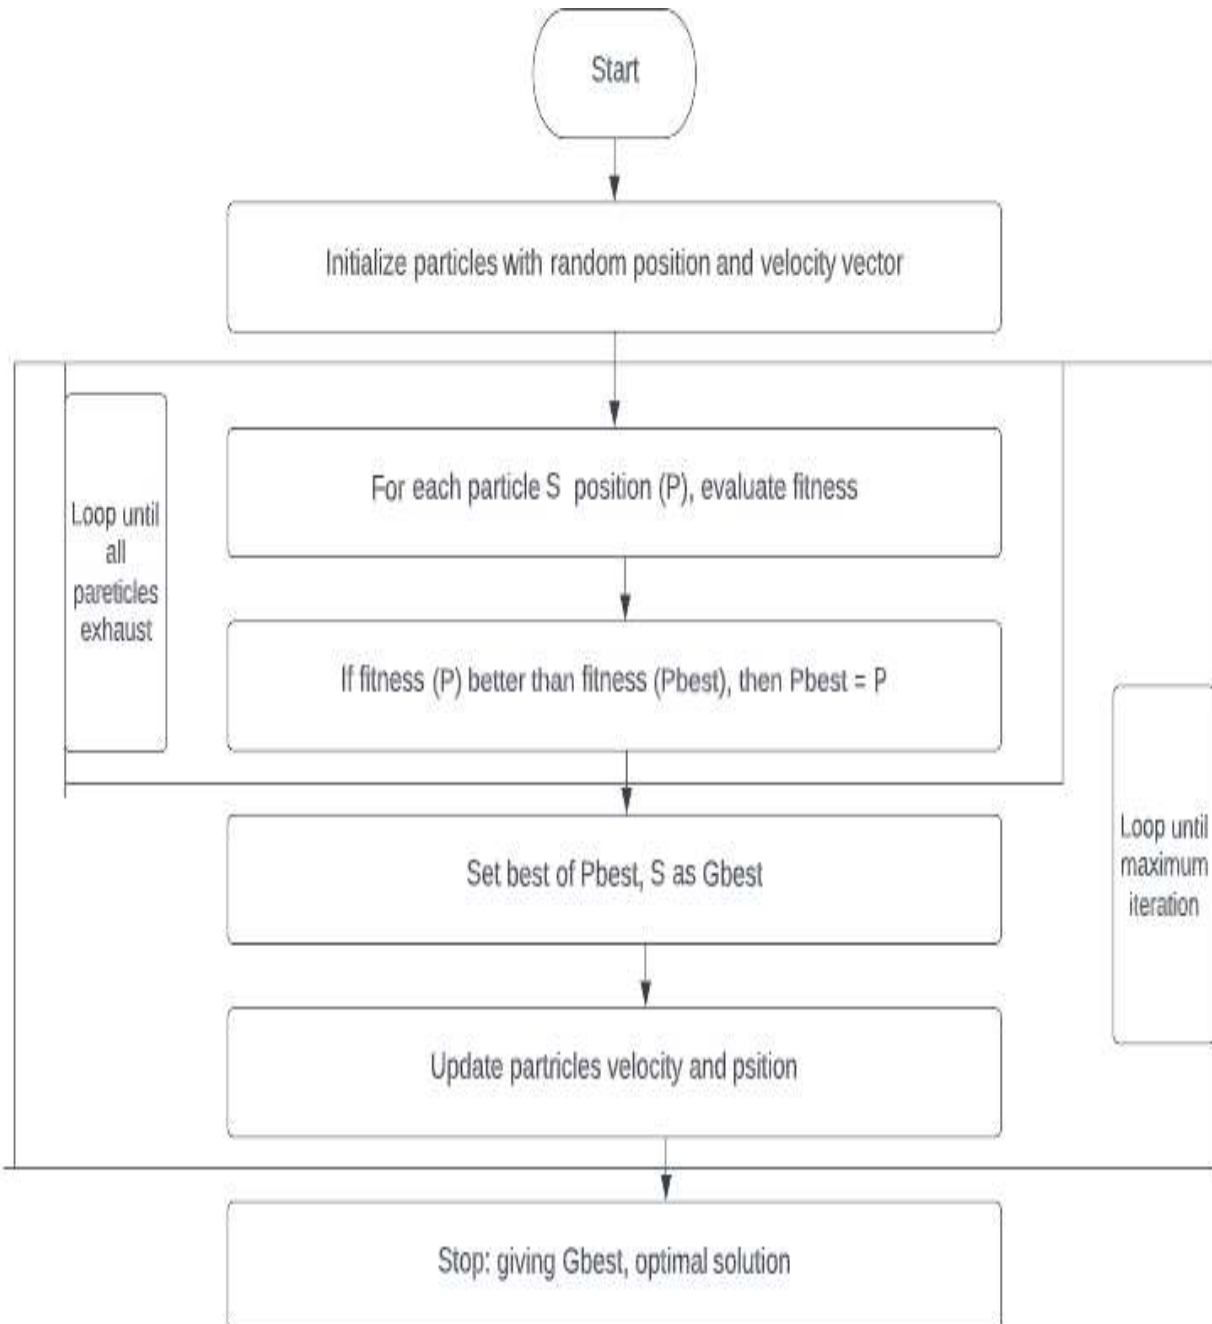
Start

Initialize particles with random position and velocity vector

Loop until all pareticles exhaust

For each particle S position (P), evaluate fitness

If fitness (P) better than fitness (Pbest), then Pbest = P

Loop until maximum iteration

Set best of Pbest, S as Gbest

Update partricles velocity and psition

Stop: giving Gbest, optimal solution